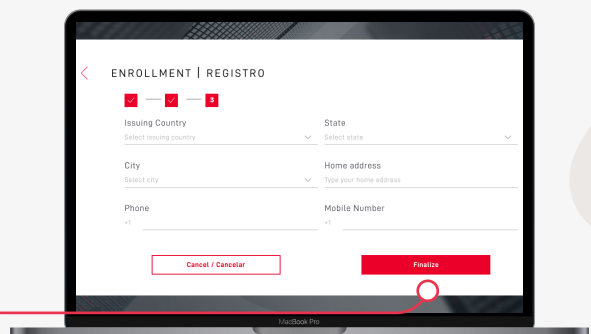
ENROLLMENT | REGISTRO

3

Issuing Country
Select issuing country

State
Select state

City
Select city

Home address
Type your home address

Phone
+1

Mobile Number
+1

Cancel / Cancelar

Finalize

MacBook Pro